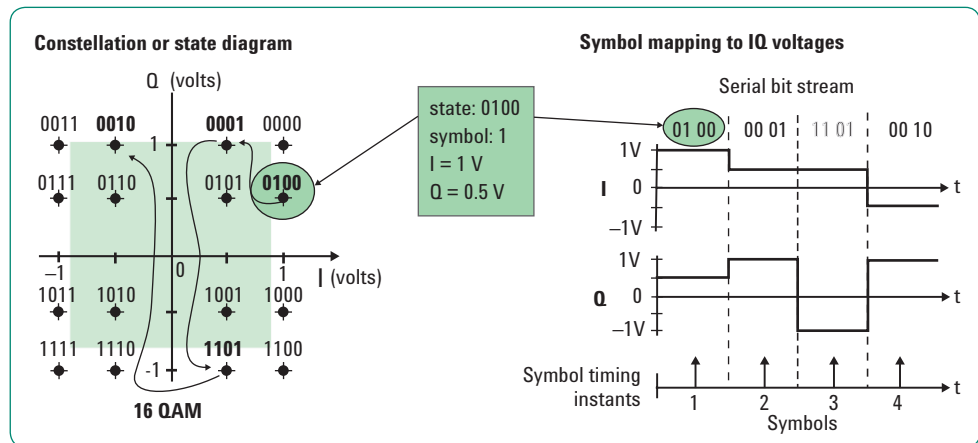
Constellation or state diagram

Q (volts)

0011 0010 0001 0000

1

0111 0110 0101 0100

–1 0 1 I (volts)

1011 1010 1001 1000

1111 1110 1101 1100

-1

16 QAM

state: 0100
symbol: 1
I = 1 V
Q = 0.5 V

Symbol mapping to IQ voltages

Serial bit stream

01 00 00 01 11 01 00 10

1V
I 0 t
–1V

1V
Q 0 t
–1V

Symbol timing instants 1 2 3 4 t

Symbols